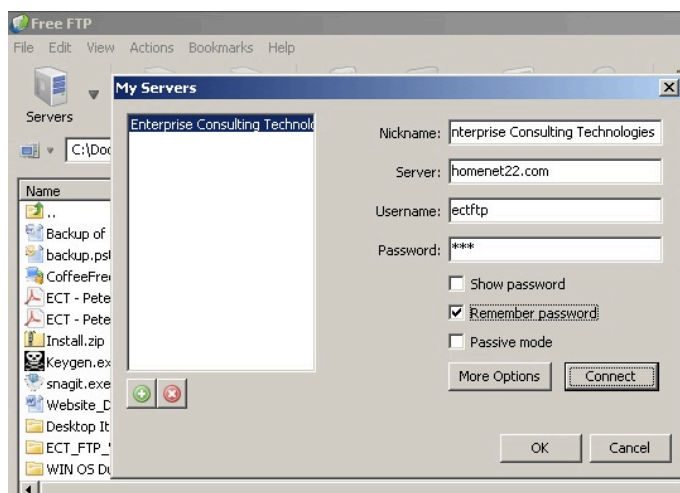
Free FTP
File Edit View Actions Bookmarks Help
Servers
C:\Doc
Name
..
Backup of
backup.pst
CoffeeFre
ECT - Pete
ECT - Pete
Install.zip
Keygen.ex
snagit.exe
Website_D
Desktop It
ECT_FTP_
WIN OS Du

My Servers
Enterprise Consulting Technol
Nickname: nterprise Consulting Technologies
Server: homenet22.com
Username: ectftp
Password: ***
Show password
Remember password
Passive mode
More Options
Connect
OK
Cancel